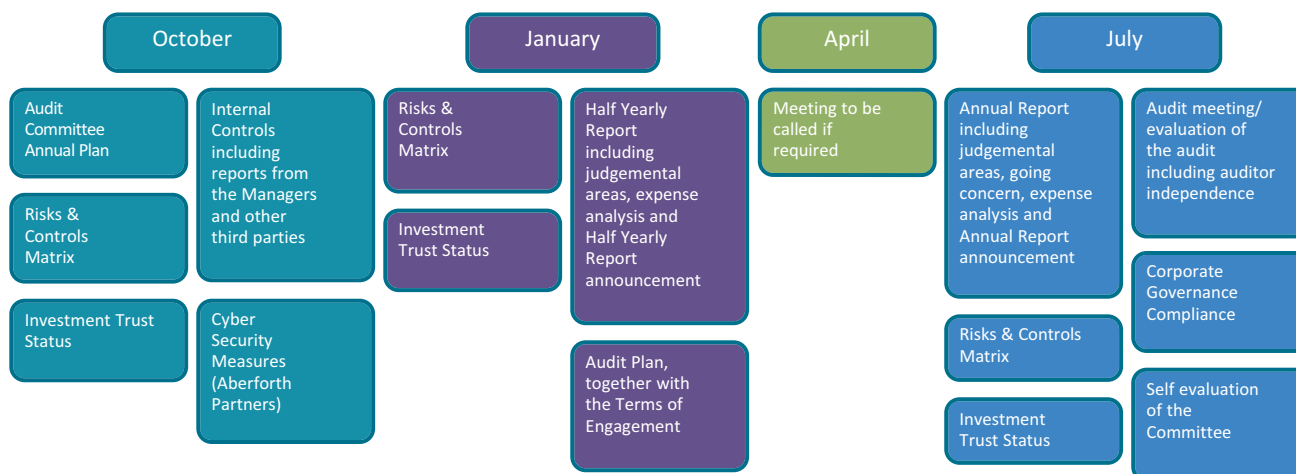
October

Audit Committee Annual Plan

Risks & Controls Matrix

Investment Trust Status

Internal Controls including reports from the Managers and other third parties

Cyber Security Measures (Aberforth Partners)

January

Risks & Controls Matrix

Investment Trust Status

Half Yearly Report including judgemental areas, expense analysis and Half Yearly Report announcement

Audit Plan, together with the Terms of Engagement

April

Meeting to be called if required

July

Annual Report including judgemental areas, going concern, expense analysis and Annual Report announcement

Risks & Controls Matrix

Investment Trust Status

Audit meeting/ evaluation of the audit including auditor independence

Corporate Governance Compliance

Self evaluation of the Committee